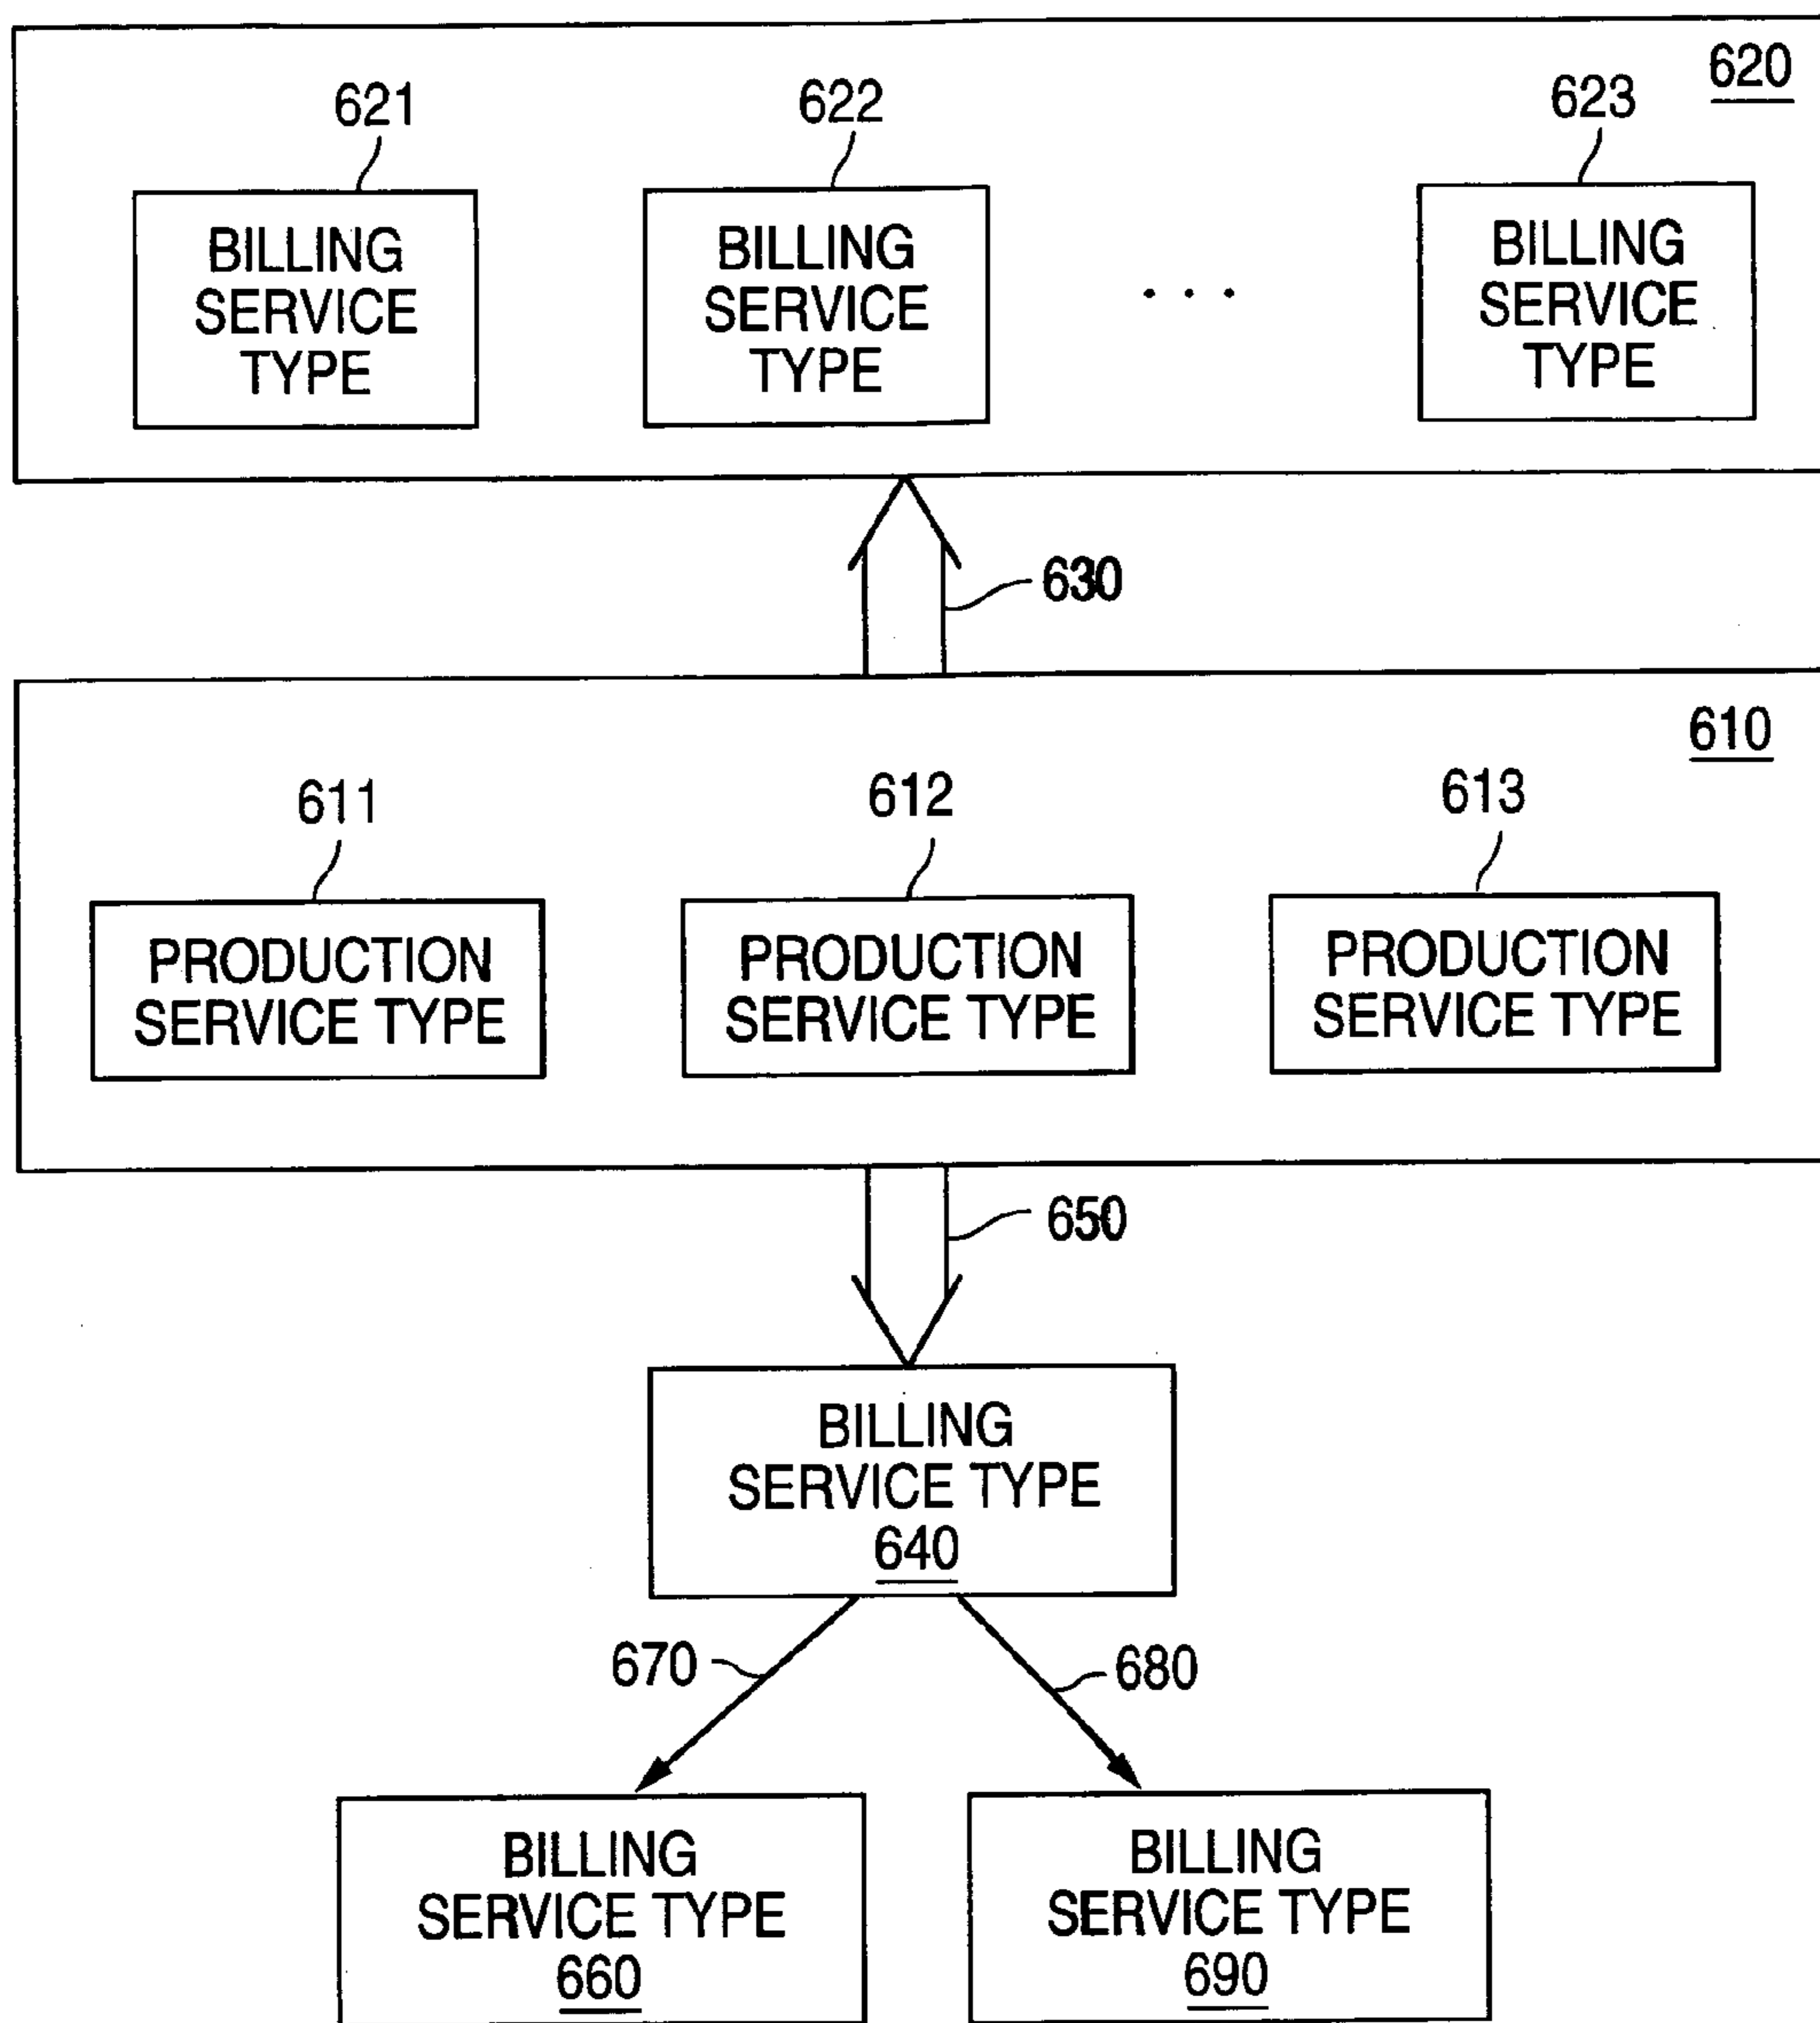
620

621
BILLING SERVICE TYPE

622
BILLING SERVICE TYPE

. . .

623
BILLING SERVICE TYPE

630

610

611
PRODUCTION SERVICE TYPE

612
PRODUCTION SERVICE TYPE

613
PRODUCTION SERVICE TYPE

650

BILLING SERVICE TYPE
640

670

680

BILLING SERVICE TYPE
660

BILLING SERVICE TYPE
690